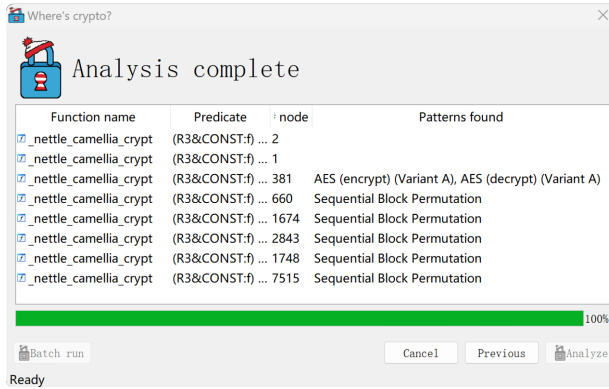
Where's crypto?

Analysis complete

| Function name | Predicate | node | Patterns found |
|---|---|---|---|
| _nettle_camellia_crypt | (R3&CONST:f) ... | 2 | |
| _nettle_camellia_crypt | (R3&CONST:f) ... | 1 | |
| _nettle_camellia_crypt | (R3&CONST:f) ... | 381 | AES (encrypt) (Variant A), AES (decrypt) (Variant A) |
| _nettle_camellia_crypt | (R3&CONST:f) ... | 660 | Sequential Block Permutation |
| _nettle_camellia_crypt | (R3&CONST:f) ... | 1674 | Sequential Block Permutation |
| _nettle_camellia_crypt | (R3&CONST:f) ... | 2843 | Sequential Block Permutation |
| _nettle_camellia_crypt | (R3&CONST:f) ... | 1748 | Sequential Block Permutation |
| _nettle_camellia_crypt | (R3&CONST:f) ... | 7515 | Sequential Block Permutation |

100%

Batch run

Cancel

Previous

Analyze

Ready